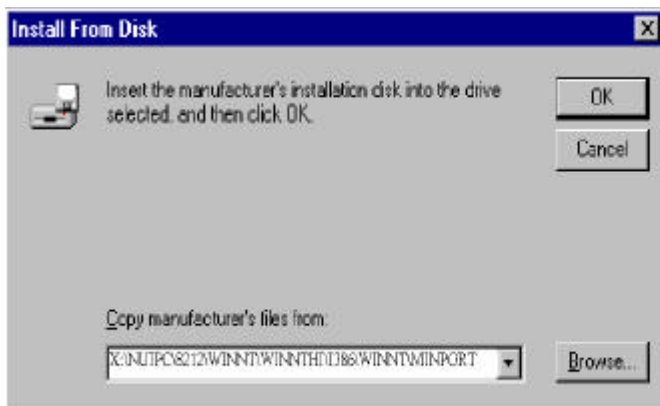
Install From Disk

Insert the manufacturer's installation disk into the drive selected, and then click OK.

OK

Cancel

Copy manufacturer's files from:

X:\NUPC6212\WINNT\WINNTHD\I386\WINNT\MINPORT

Browse...